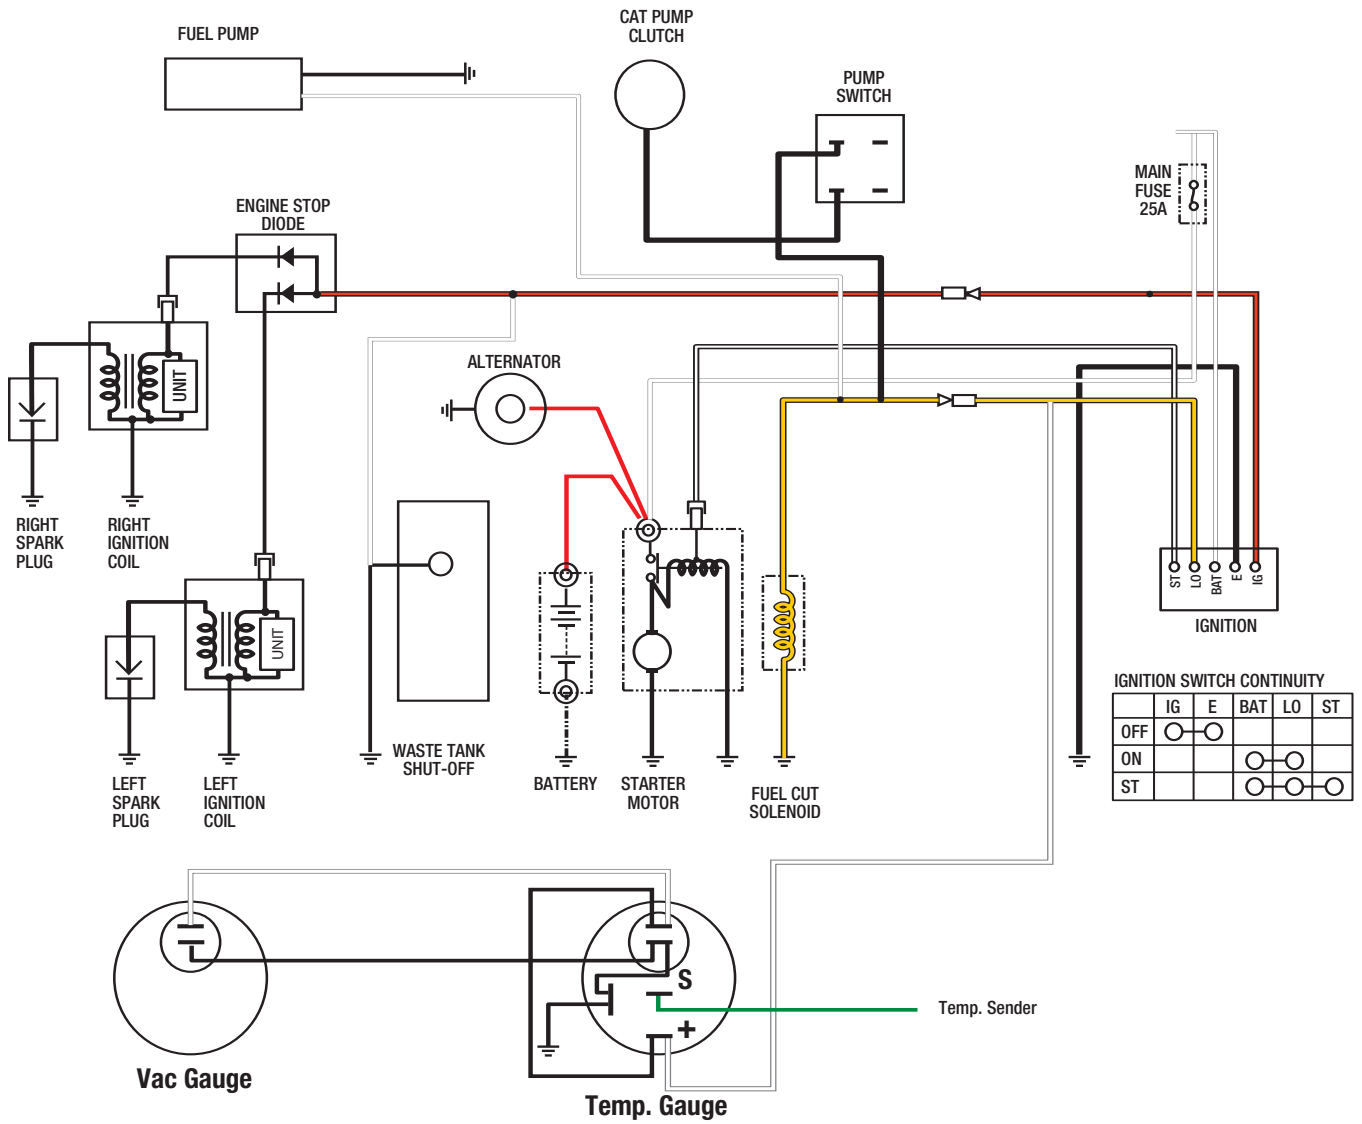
FUEL PUMP

CAT PUMP CLUTCH

PUMP SWITCH

MAIN FUSE 25A

ENGINE STOP DIODE

UNIT

RIGHT SPARK PLUG

RIGHT IGNITION COIL

ALTERNATOR

UNIT

LEFT SPARK PLUG

LEFT IGNITION COIL

WASTE TANK SHUT-OFF

BATTERY

STARTER MOTOR

FUEL CUT SOLENOID

ST LO BAT E IG

IGNITION

IGNITION SWITCH CONTINUITY

| | IG | E | BAT | LO | ST |
|---|---|---|---|---|---|
| OFF | O—O | | | | |
| ON | | | O—O | | |
| ST | | | O—O—O | | |

S

+

Temp. Sender

Vac Gauge

Temp. Gauge